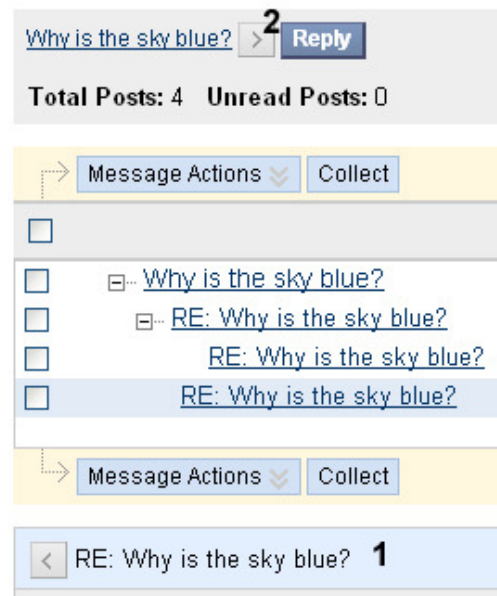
Why is the sky blue? > 2 Reply

Total Posts: 4 Unread Posts: 0

Message Actions Collect

Why is the sky blue?
RE: Why is the sky blue?
RE: Why is the sky blue?
RE: Why is the sky blue?

Message Actions Collect

< RE: Why is the sky blue? 1